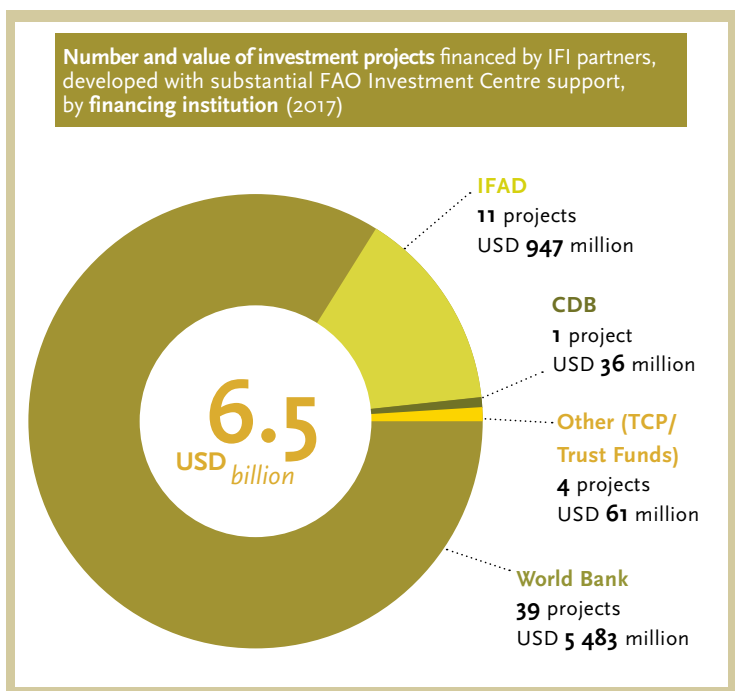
**Number and value of investment projects** financed by IFI partners, developed with substantial FAO Investment Centre support, by **financing institution** (2017)

6.5
USD billion

IFAD
11 projects
USD 947 million

CDB
1 project
USD 36 million

Other (TCP/ Trust Funds)
4 projects
USD 61 million

World Bank
39 projects
USD 5 483 million